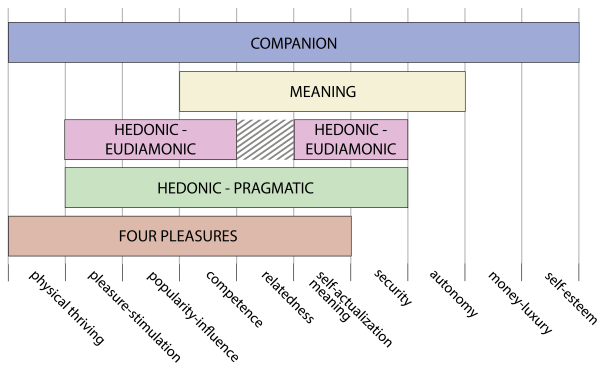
COMPANION

MEANING

HEDONIC - EUDIAMONIC

HEDONIC - EUDIAMONIC

HEDONIC - PRAGMATIC

FOUR PLEASURES

physical thriving
pleasure-stimulation
popularity-influence
competence
relatedness
self-actualization meaning
security
autonomy
money-luxury
self-esteem